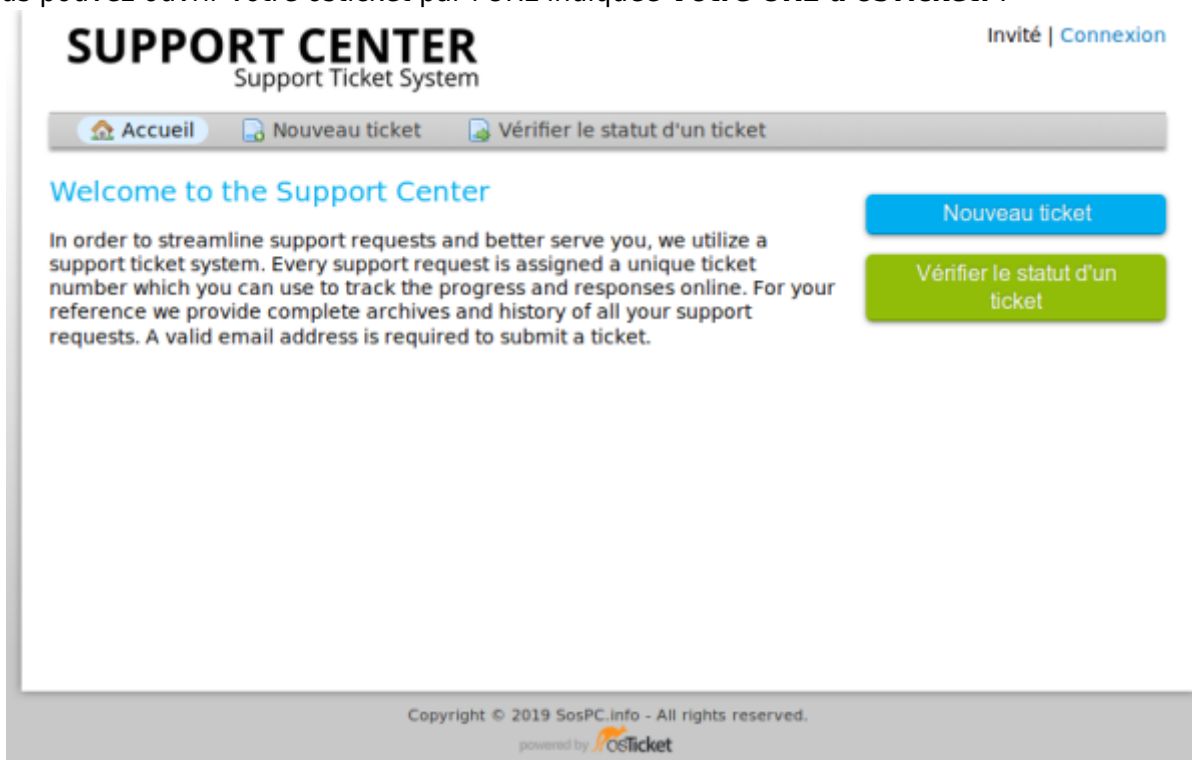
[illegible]

SUPPORT CENTER
Support Ticket System

Invité | Connexion

Accueil Nouveau ticket Vérifier le statut d'un ticket

Welcome to the Support Center

In order to streamline support requests and better serve you, we utilize a support ticket system. Every support request is assigned a unique ticket number which you can use to track the progress and responses online. For your reference we provide complete archives and history of all your support requests. A valid email address is required to submit a ticket.

Nouveau ticket

Vérifier le statut d'un ticket

Copyright © 2019 SosPC.info - All rights reserved.

powered by osTicket